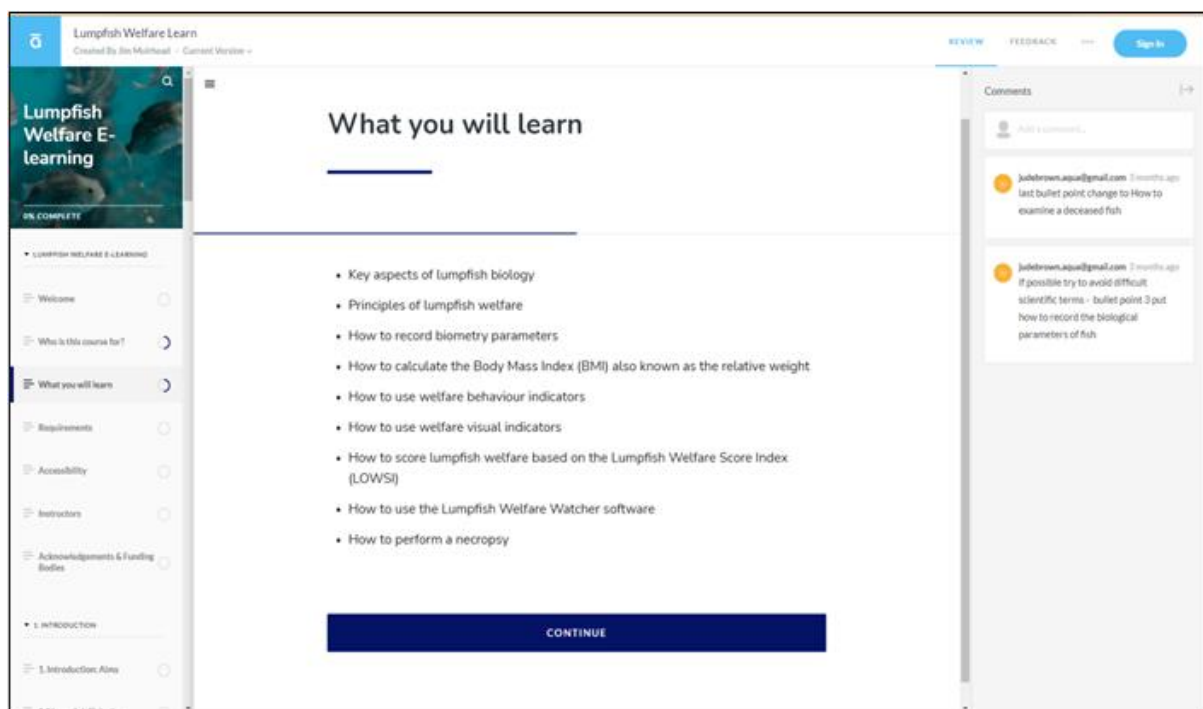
Lumpfish Welfare Learn
Created By Jim Muirhead · Current Version

REVIEW FEEDBACK ··· Sign In

Lumpfish Welfare E-learning

0% COMPLETE

LUMPFISH WELFARE E-LEARNING

Welcome

Who is this course for?

What you will learn

Requirements

Accessibility

Instructors

Acknowledgements & Funding Bodies

1. INTRODUCTION

1.Introduction: Aims

What you will learn

- Key aspects of lumpfish biology
- Principles of lumpfish welfare
- How to record biometry parameters
- How to calculate the Body Mass Index (BMI) also known as the relative weight
- How to use welfare behaviour indicators
- How to use welfare visual indicators
- How to score lumpfish welfare based on the Lumpfish Welfare Score Index (LOWSI)
- How to use the Lumpfish Welfare Watcher software
- How to perform a necropsy

CONTINUE

Comments

Add a comment...

judebrown.aqua@gmail.com 3 months ago
last bullet point change to How to examine a deceased fish

judebrown.aqua@gmail.com 3 months ago
If possible try to avoid difficult scientific terms - bullet point 3 put how to record the biological parameters of fish